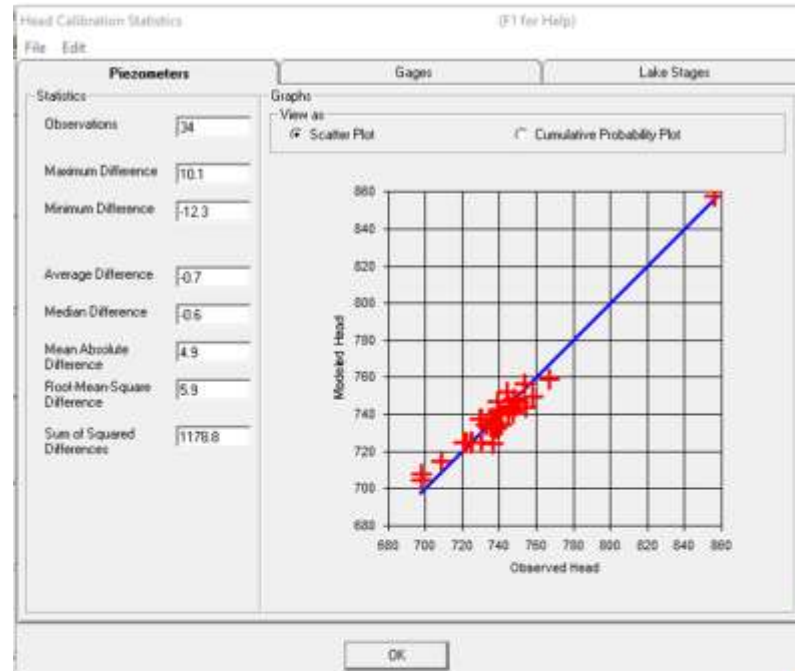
Head Calibration Statistics

(F1 for Help)

File Edit

Piezometers

Gages

Lake Stages

Statistics

Observations 34

Maximum Difference 10.1

Minimum Difference -12.3

Average Difference -0.7

Median Difference -0.6

Mean Absolute Difference 4.9

Root-Mean-Square Difference 5.9

Sum of Squared Differences 1178.8

Graphs

View as

Scatter Plot

Cumulative Probability Plot

860
840
820
800
780
760
740
720
700
680

Modeled Head

680 700 720 740 760 780 800 820 840 860

Observed Head

OK